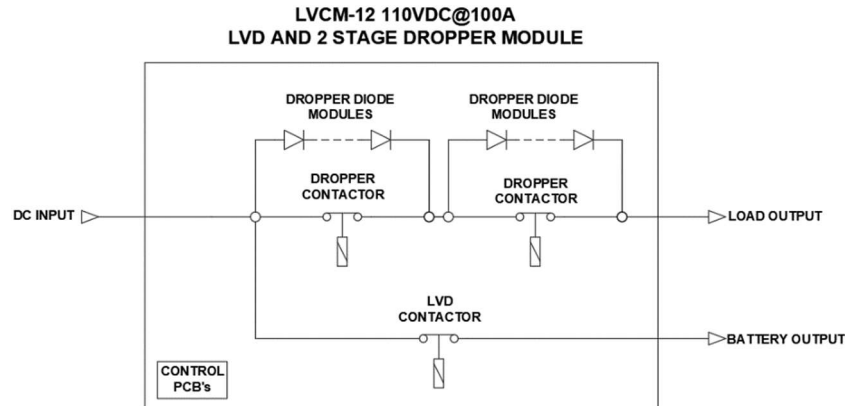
LVCM-12 110VDC@100A
LVD AND 2 STAGE DROPPER MODULE

DROPPER DIODE MODULES

DROPPER DIODE MODULES

DROPPER CONTACTOR

DROPPER CONTACTOR

DC INPUT

LOAD OUTPUT

LVD CONTACTOR

BATTERY OUTPUT

CONTROL PCB's